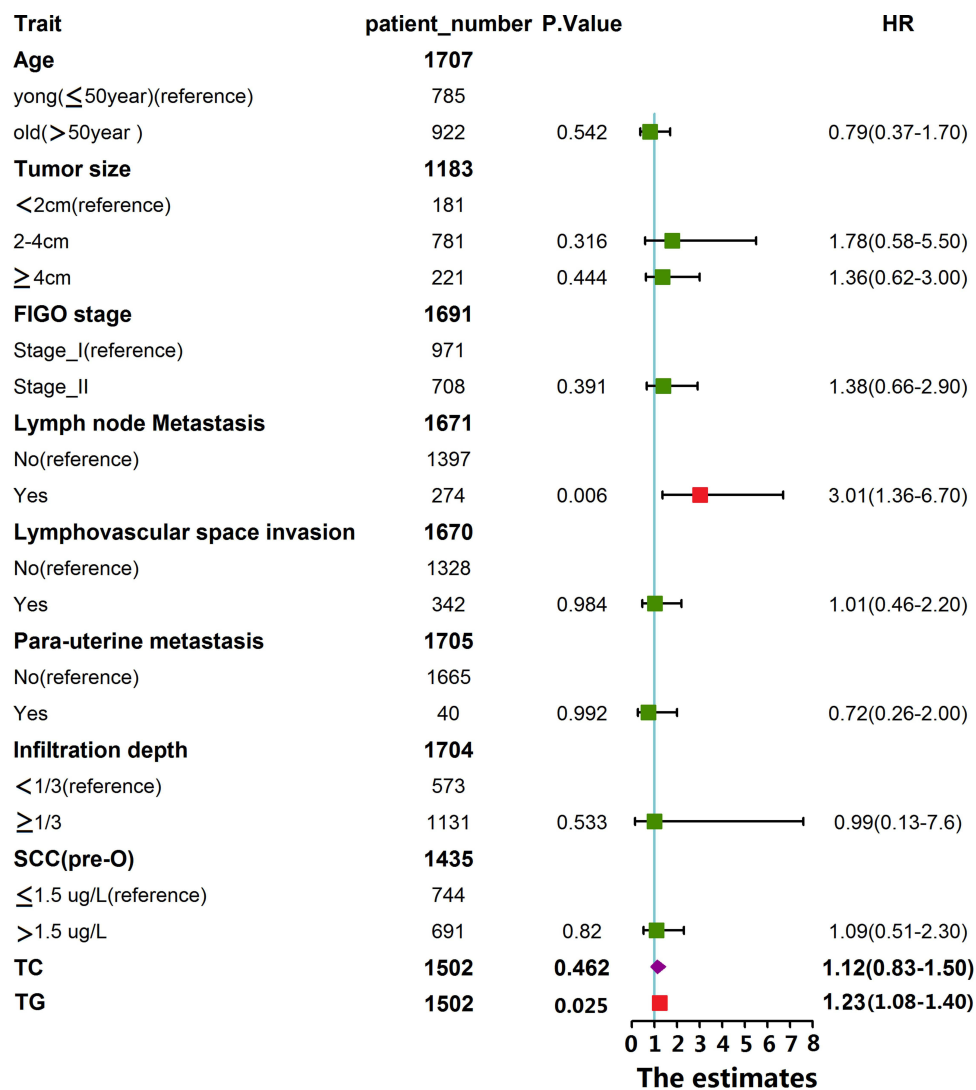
| Trait | patient_number | P.Value | HR |
|---|---|---|---|
| **Age** | **1707** | | |
| yong(≤50year)(reference) | 785 | | |
| old(>50year ) | 922 | 0.542 | 0.79(0.37-1.70) |
| **Tumor size** | **1183** | | |
| <2cm(reference) | 181 | | |
| 2-4cm | 781 | 0.316 | 1.78(0.58-5.50) |
| ≥4cm | 221 | 0.444 | 1.36(0.62-3.00) |
| **FIGO stage** | **1691** | | |
| Stage_I(reference) | 971 | | |
| Stage_II | 708 | 0.391 | 1.38(0.66-2.90) |
| **Lymph node Metastasis** | **1671** | | |
| No(reference) | 1397 | | |
| Yes | 274 | 0.006 | 3.01(1.36-6.70) |
| **Lymphovascular space invasion** | **1670** | | |
| No(reference) | 1328 | | |
| Yes | 342 | 0.984 | 1.01(0.46-2.20) |
| **Para-uterine metastasis** | **1705** | | |
| No(reference) | 1665 | | |
| Yes | 40 | 0.992 | 0.72(0.26-2.00) |
| **Infiltration depth** | **1704** | | |
| <1/3(reference) | 573 | | |
| ≥1/3 | 1131 | 0.533 | 0.99(0.13-7.6) |
| **SCC(pre-O)** | **1435** | | |
| ≤1.5 ug/L(reference) | 744 | | |
| >1.5 ug/L | 691 | 0.82 | 1.09(0.51-2.30) |
| **TC** | **1502** | **0.462** | **1.12(0.83-1.50)** |
| **TG** | **1502** | **0.025** | **1.23(1.08-1.40)** |

0 1 2 3 4 5 6 7 8
The estimates